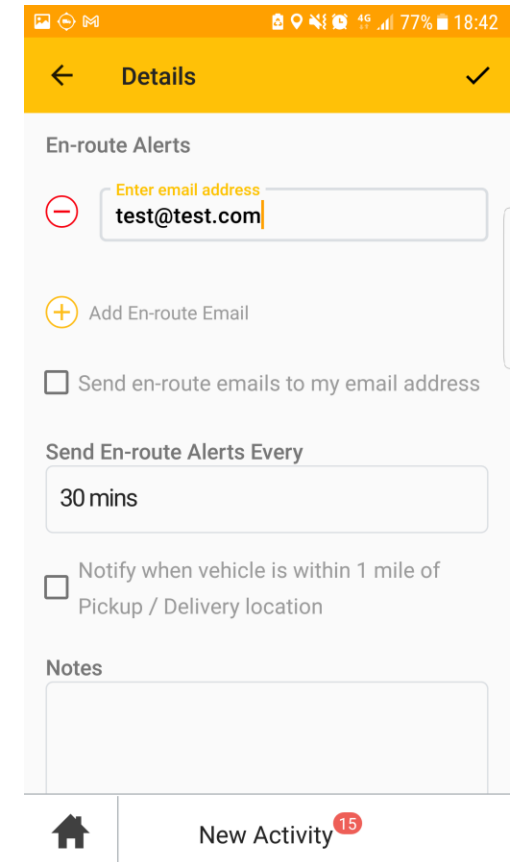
4G 77% 18:42

Details

En-route Alerts

Enter email address
test@test.com

Add En-route Email

Send en-route emails to my email address

Send En-route Alerts Every

30 mins

Notify when vehicle is within 1 mile of Pickup / Delivery location

Notes

New Activity 15